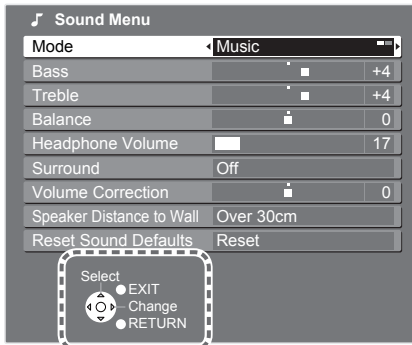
Sound Menu

| Mode | Music |
|---|---|
| Bass | +4 |
| Treble | +4 |
| Balance | 0 |
| Headphone Volume | 17 |
| Surround | Off |
| Volume Correction | 0 |
| Speaker Distance to Wall | Over 30cm |
| Reset Sound Defaults | Reset |

Select
EXIT
Change
RETURN